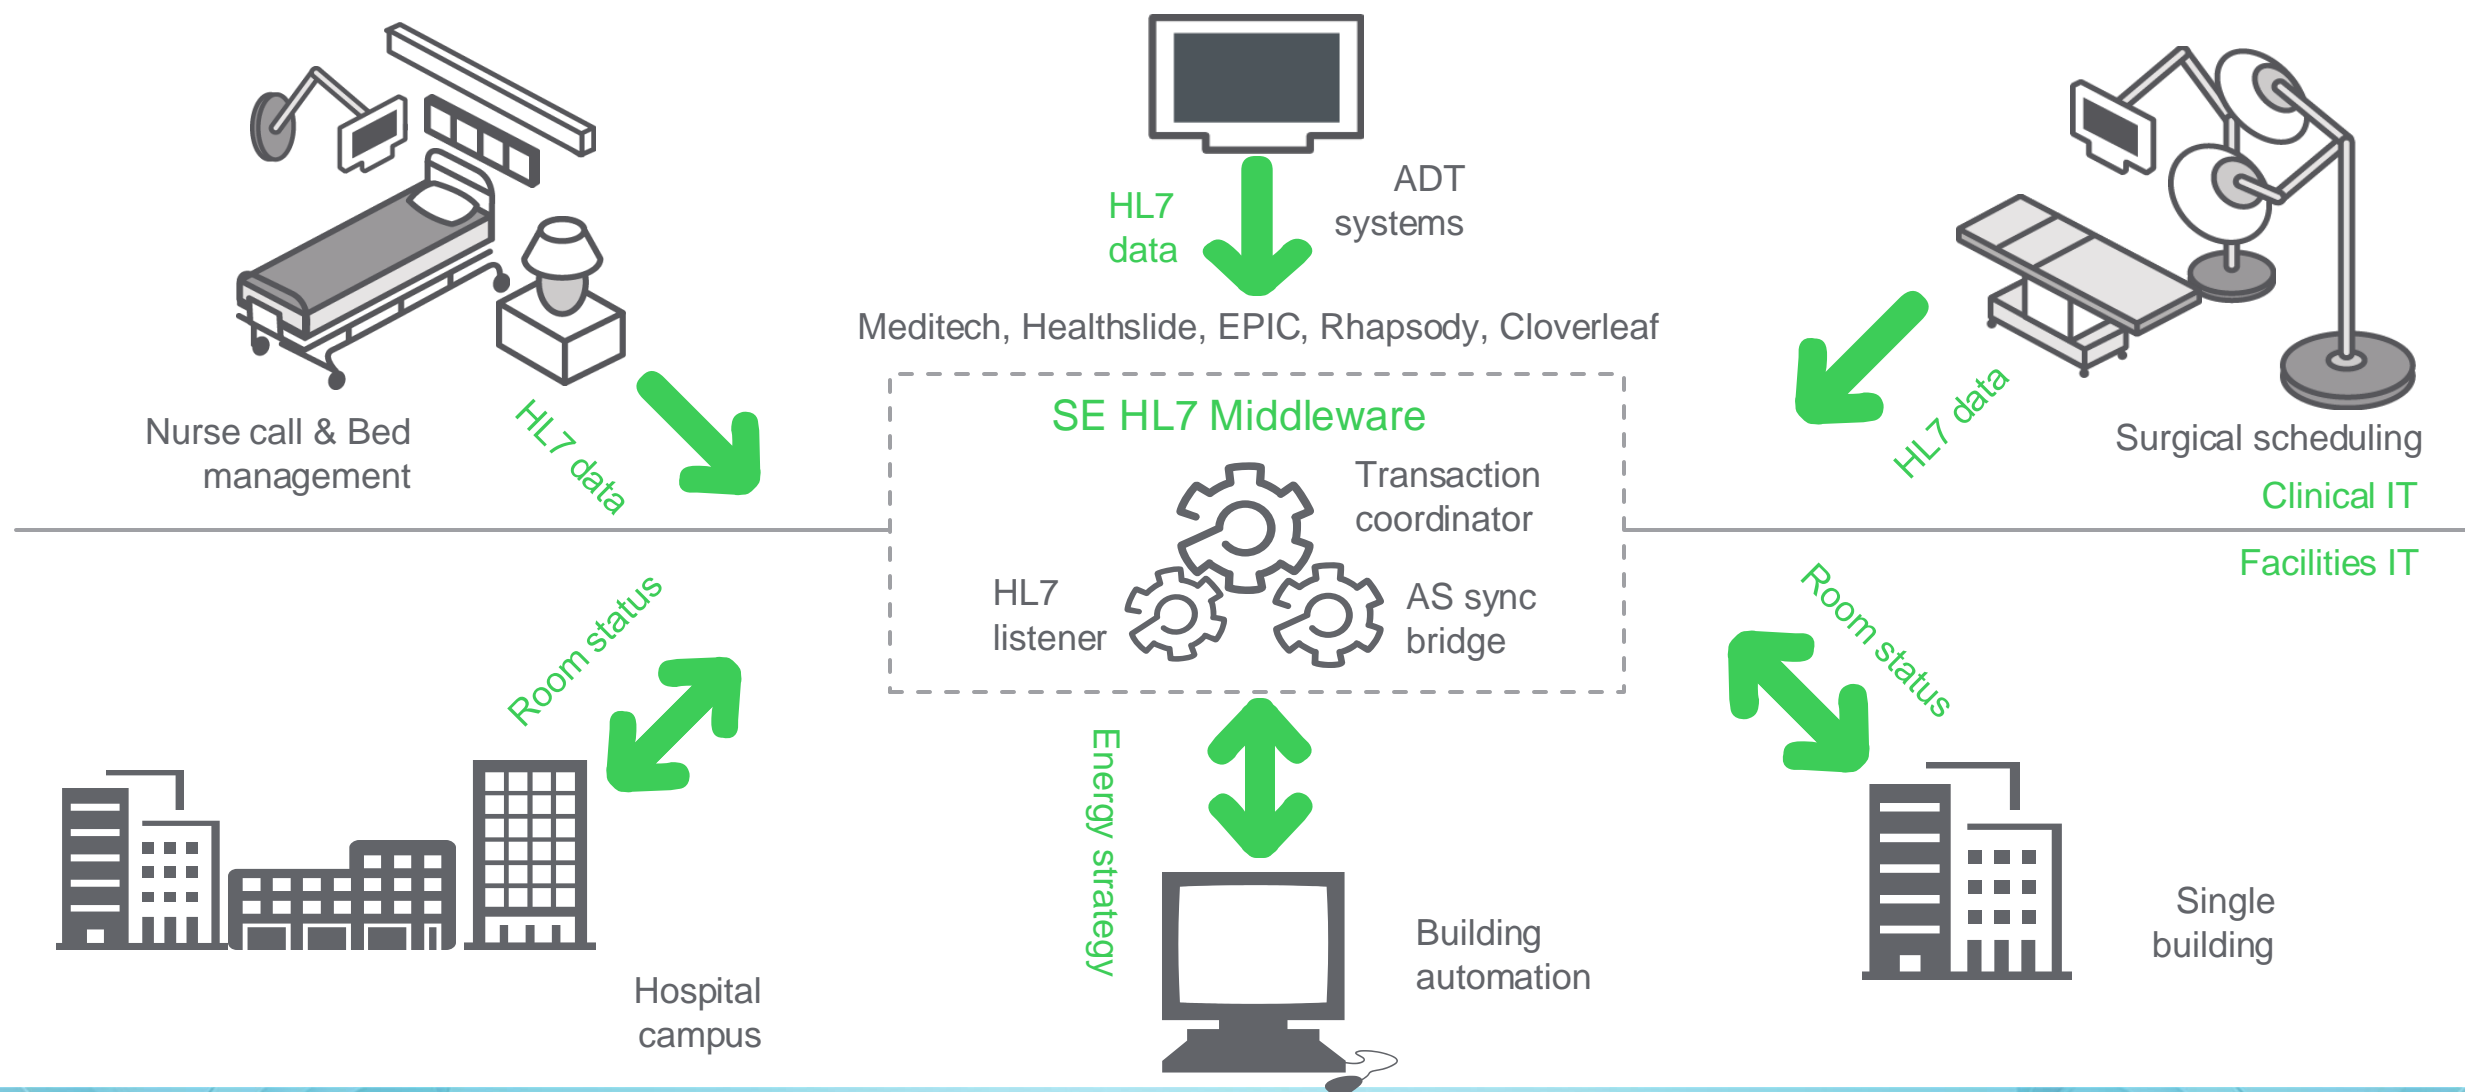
HL7 data

ADT systems

Meditech, Healthslide, EPIC, Rhapsody, Cloverleaf

Nurse call & Bed management

HL7 data

SE HL7 Middleware

Transaction coordinator

HL7 listener

AS sync bridge

HL7 data

Surgical scheduling

Clinical IT

Facilities IT

Room status

Room status

Energy strategy

Building automation

Single building

Hospital campus